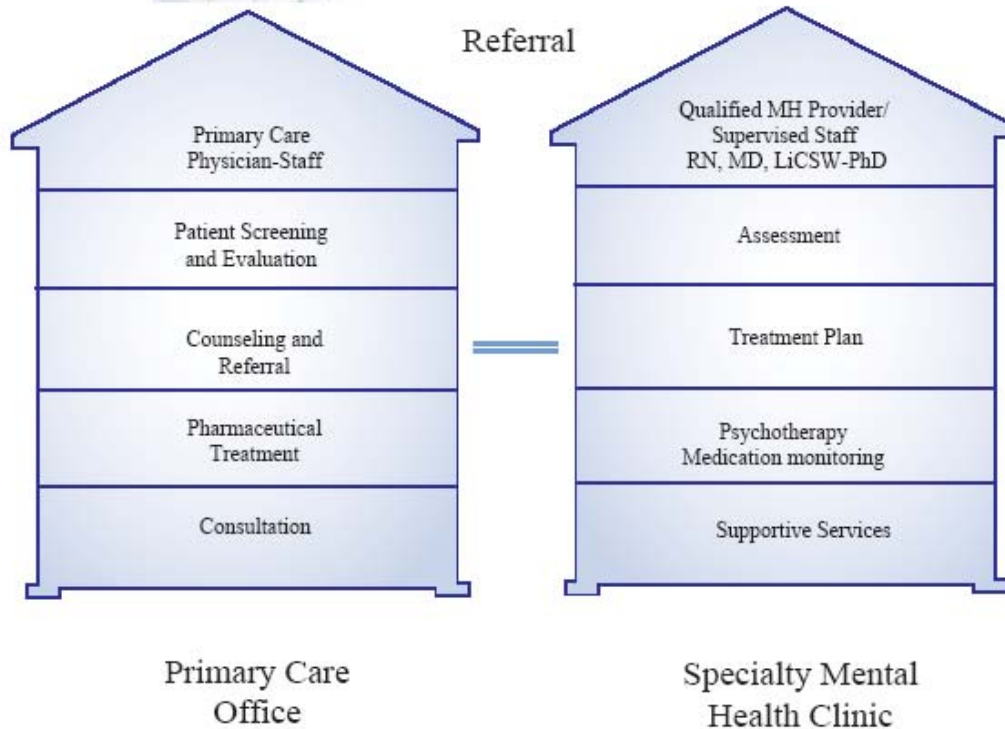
Referral

Primary Care Physician-Staff

Patient Screening and Evaluation

Counseling and Referral

Pharmaceutical Treatment

Consultation

Qualified MH Provider/ Supervised Staff RN, MD, LiCSW-PhD

Assessment

Treatment Plan

Psychotherapy Medication monitoring

Supportive Services

Primary Care Office

Specialty Mental Health Clinic